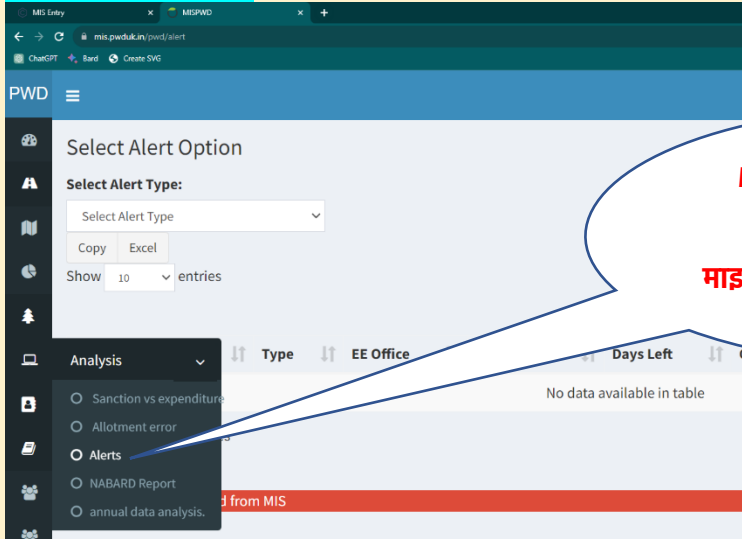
MIS Entry ×
MISPWD ×
+

mis.pwduk.in/pwd/alert

ChatGPT Bard Create SVG

PWD

Select Alert Option

Select Alert Type:

Select Alert Type

Copy Excel

Show 10 entries

Analysis

Type EE Office Days Left

No data available in table

Sanction vs expenditure
Allotment error
Alerts
NABARD Report
annual data analysis.

d from MIS

माइ

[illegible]